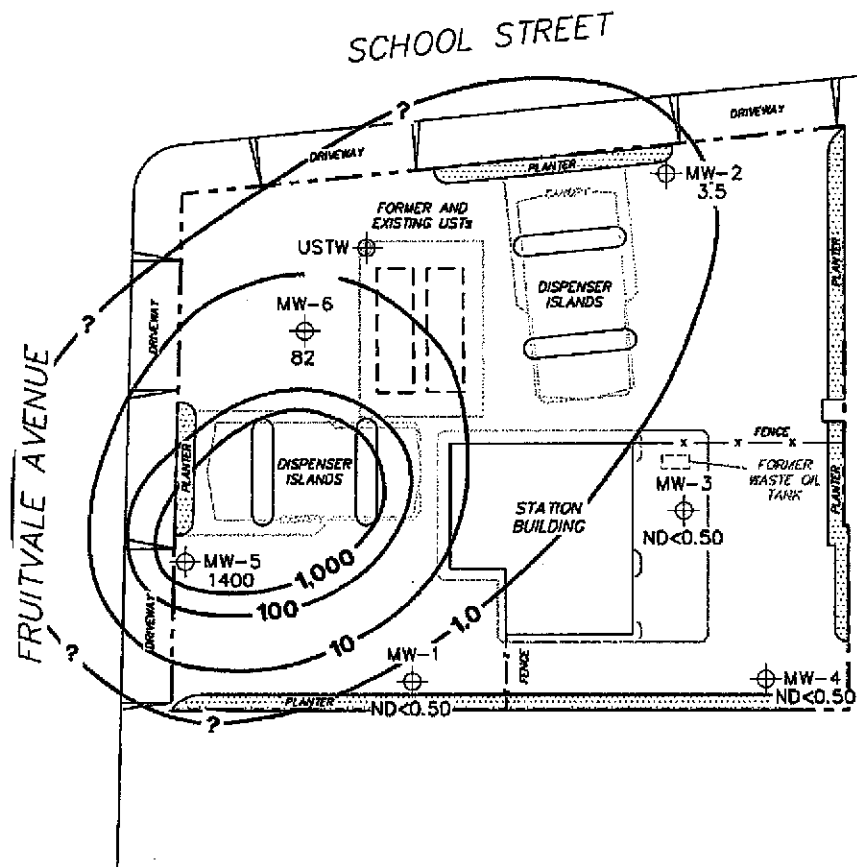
SCHOOL STREET

DRIVEWAY

DRIVEWAY

?

PLANTER

MW-2
3.5

CANOPY

FORMER AND EXISTING USTs

USTW

DISPENSER ISLANDS

MW-6
82

DRIVEWAY

?

FRUITVALE AVENUE

FENCE

FORMER WASTE OIL TANK

MW-3
ND<0.50

DISPENSER ISLANDS

PLANTER

STATION BUILDING

MW-5
1400

1,000

100

10

1.0

DRIVEWAY

?

MW-1

FENCE

MW-4
ND<0.50

PLANTER

ND<0.50

?

PLANTER